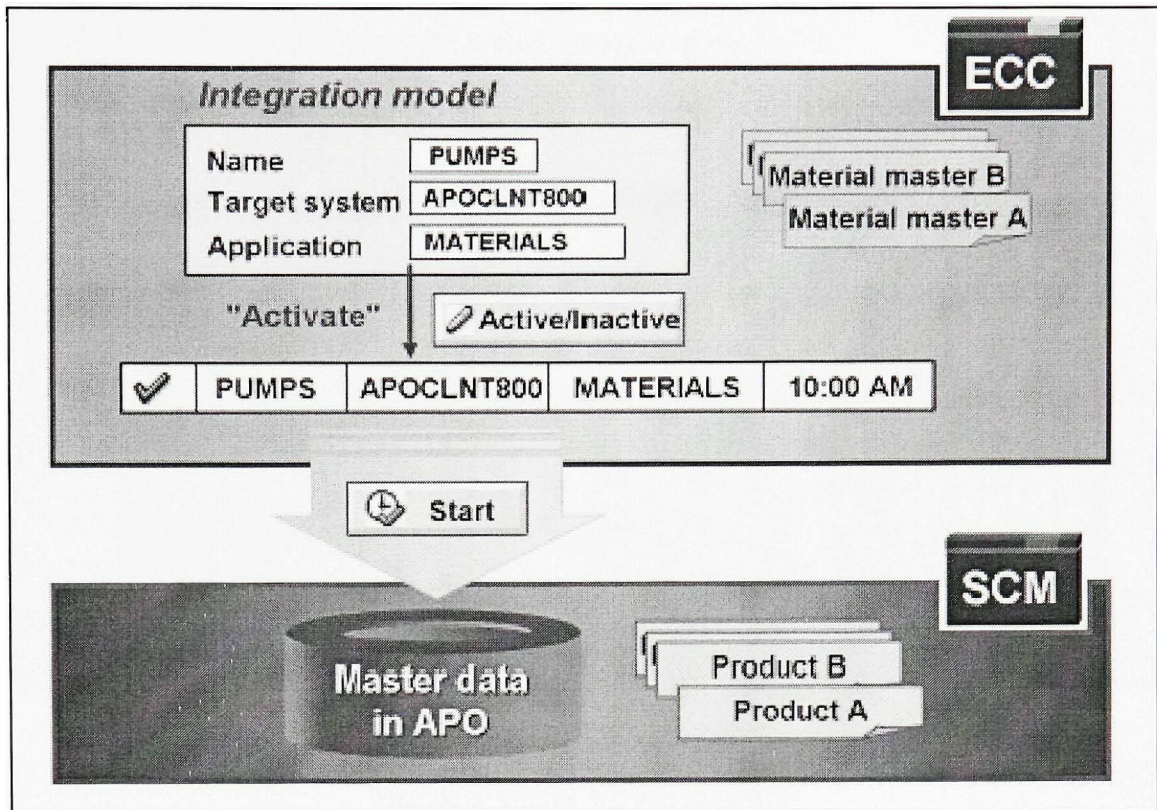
ECC

Integration model

Name PUMPS
Target system APOCLNT800
Application MATERIALS

Material master B
Material master A

"Activate"

Active/Inactive

| | PUMPS | APOCLNT800 | MATERIALS | 10:00 AM |
|---|---|---|---|---|

Start

SCM

Master data in APO

Product B
Product A